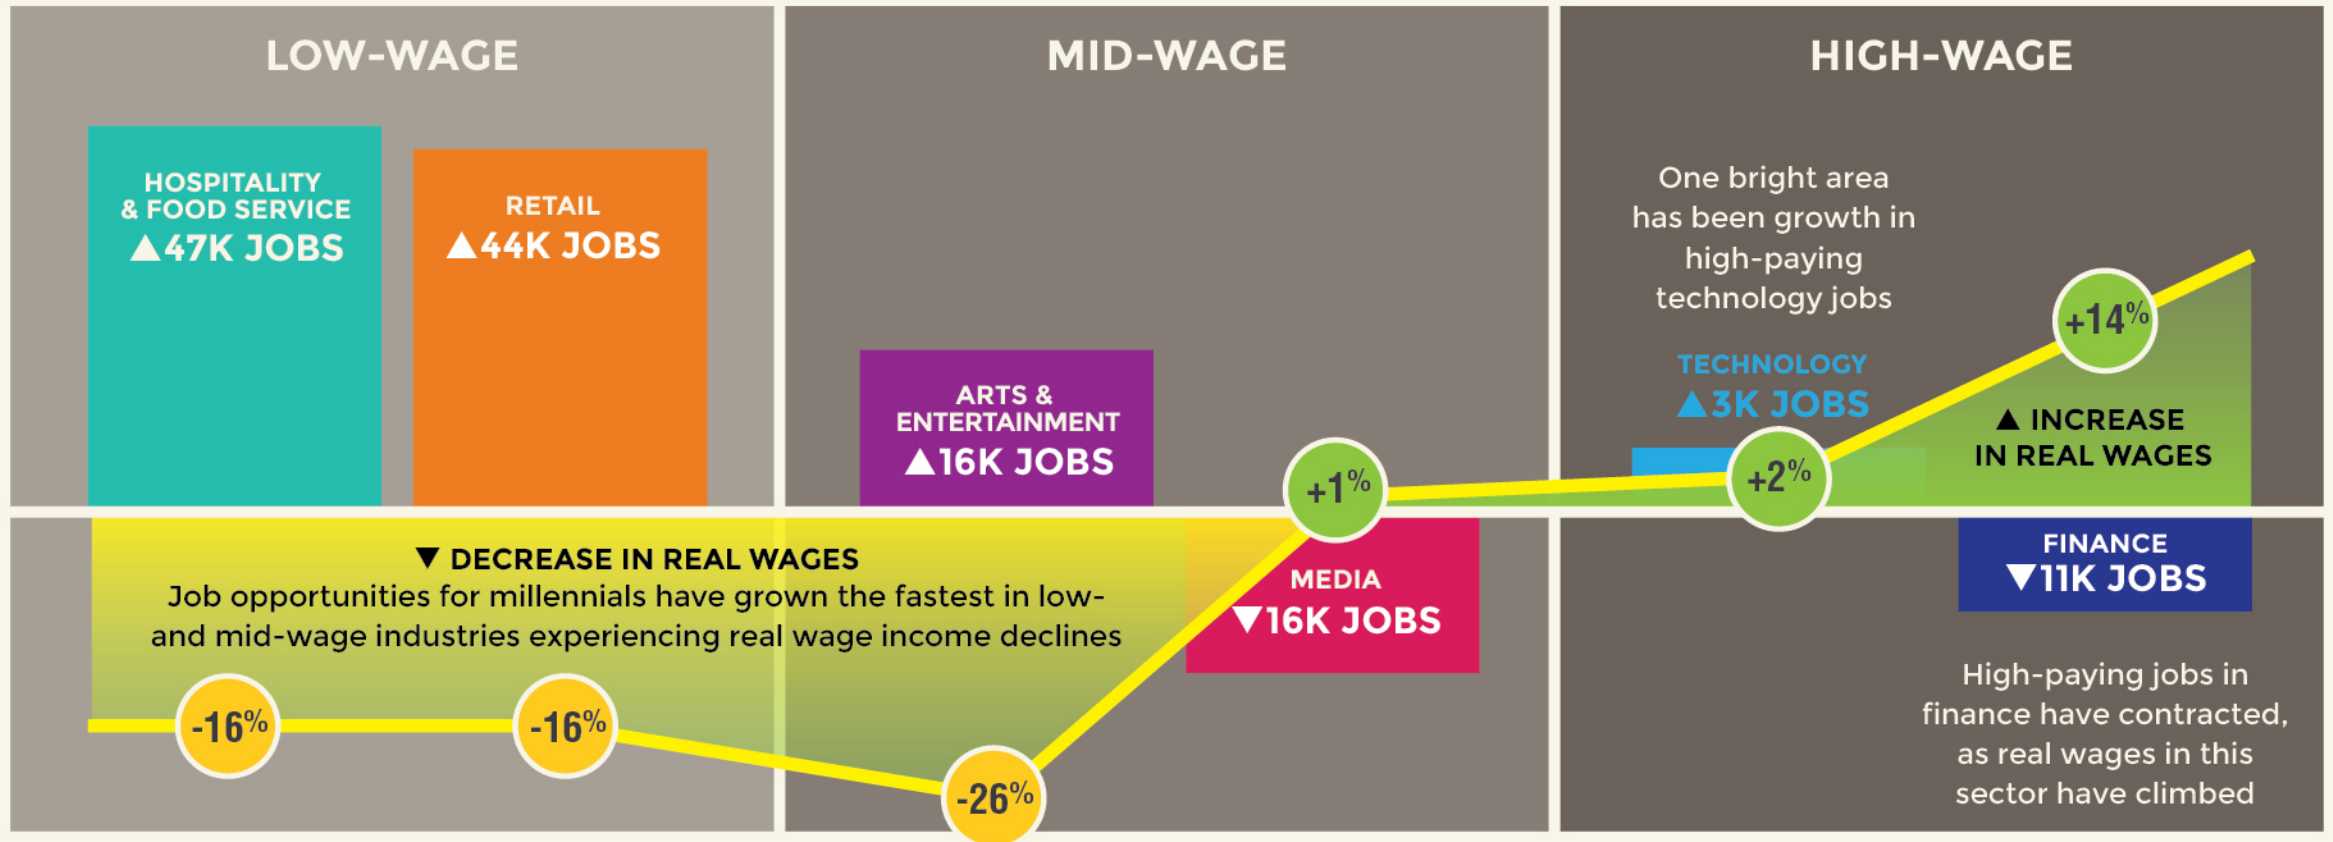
LOW-WAGE

MID-WAGE

HIGH-WAGE

HOSPITALITY & FOOD SERVICE
▲47K JOBS

RETAIL
▲44K JOBS

ARTS & ENTERTAINMENT
▲16K JOBS

One bright area has been growth in high-paying technology jobs

TECHNOLOGY
▲3K JOBS

+14%

▲ INCREASE IN REAL WAGES

+1%

+2%

▼ DECREASE IN REAL WAGES
Job opportunities for millennials have grown the fastest in low- and mid-wage industries experiencing real wage income declines

MEDIA
▼16K JOBS

FINANCE
▼11K JOBS

-16%

-16%

-26%

High-paying jobs in finance have contracted, as real wages in this sector have climbed